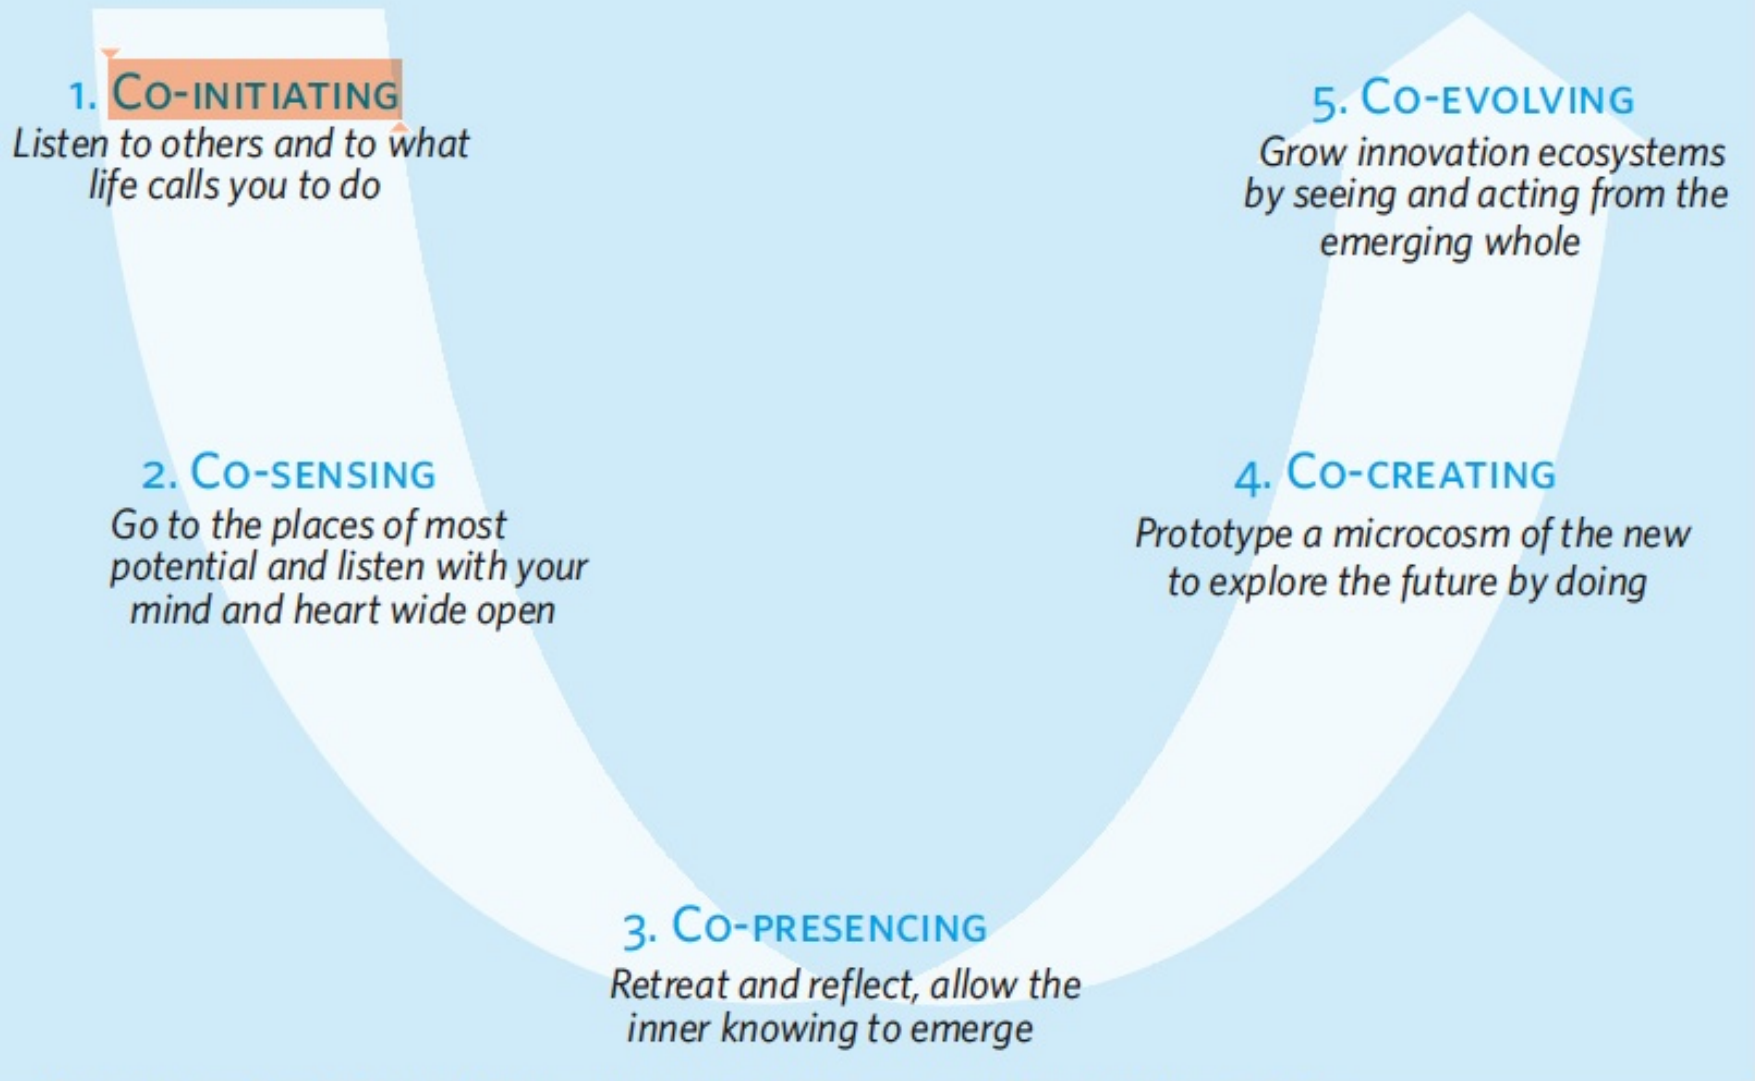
1. Co-initiating
Listen to others and to what life calls you to do

5. Co-evolving
Grow innovation ecosystems by seeing and acting from the emerging whole

2. Co-sensing
Go to the places of most potential and listen with your mind and heart wide open

4. Co-creating
Prototype a microcosm of the new to explore the future by doing

3. Co-presencing
Retreat and reflect, allow the inner knowing to emerge